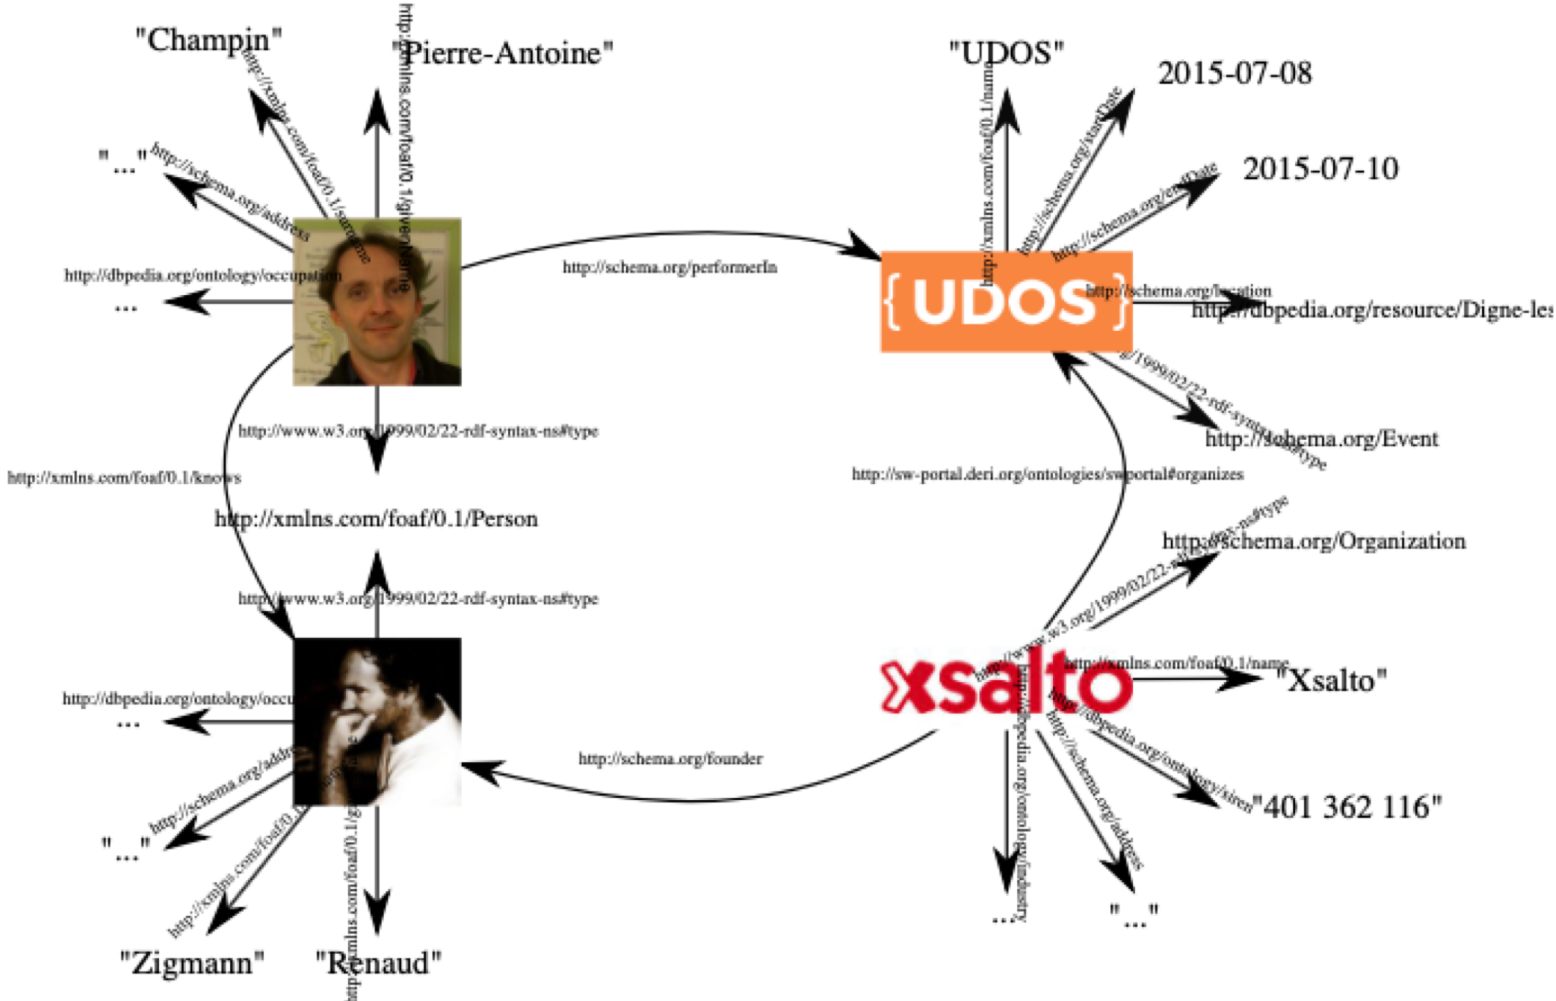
"Champin"

"Pierre-Antoine"

http://xmlns.com/foaf/0.1/givenName

http://xmlns.com/foaf/0.1/surname

"..."

http://schema.org/address

http://dbpedia.org/ontology/occupation

...

http://schema.org/performerIn

"UDOS"

http://xmlns.com/foaf/0.1/name

2015-07-08

http://schema.org/startDate

2015-07-10

http://schema.org/endDate

{UDOS}

http://schema.org/location

http://dbpedia.org/resource/Digne-les

/1999/02/22-rdf-syntax-ns#type

http://schema.org/Event

http://www.w3.org/1999/02/22-rdf-syntax-ns#type

http://xmlns.com/foaf/0.1/knows

http://sw-portal.deri.org/ontologies/swportal#organizes

http://xmlns.com/foaf/0.1/Person

http://schema.org/Organization

http://www.w3.org/1999/02/22-rdf-syntax-ns#type

http://www.w3.org/1999/02/22-rdf-syntax-ns#type

http://xmlns.com/foaf/0.1/name

xsalto

"Xsalto"

http://dbpedia.org/ontology/occu

...

http://schema.org/founder

http://dbpedia.org/ontology/siren

"401 362 116"

http://schema.org/addr

"..."

http://schema.org/address

http://dbpedia.org/ontology/industry

http://xmlns.com/foaf/0.1/

http://xmlns.com/foaf/0.1/g

"Zigmann"

"Renaud"

...

"..."